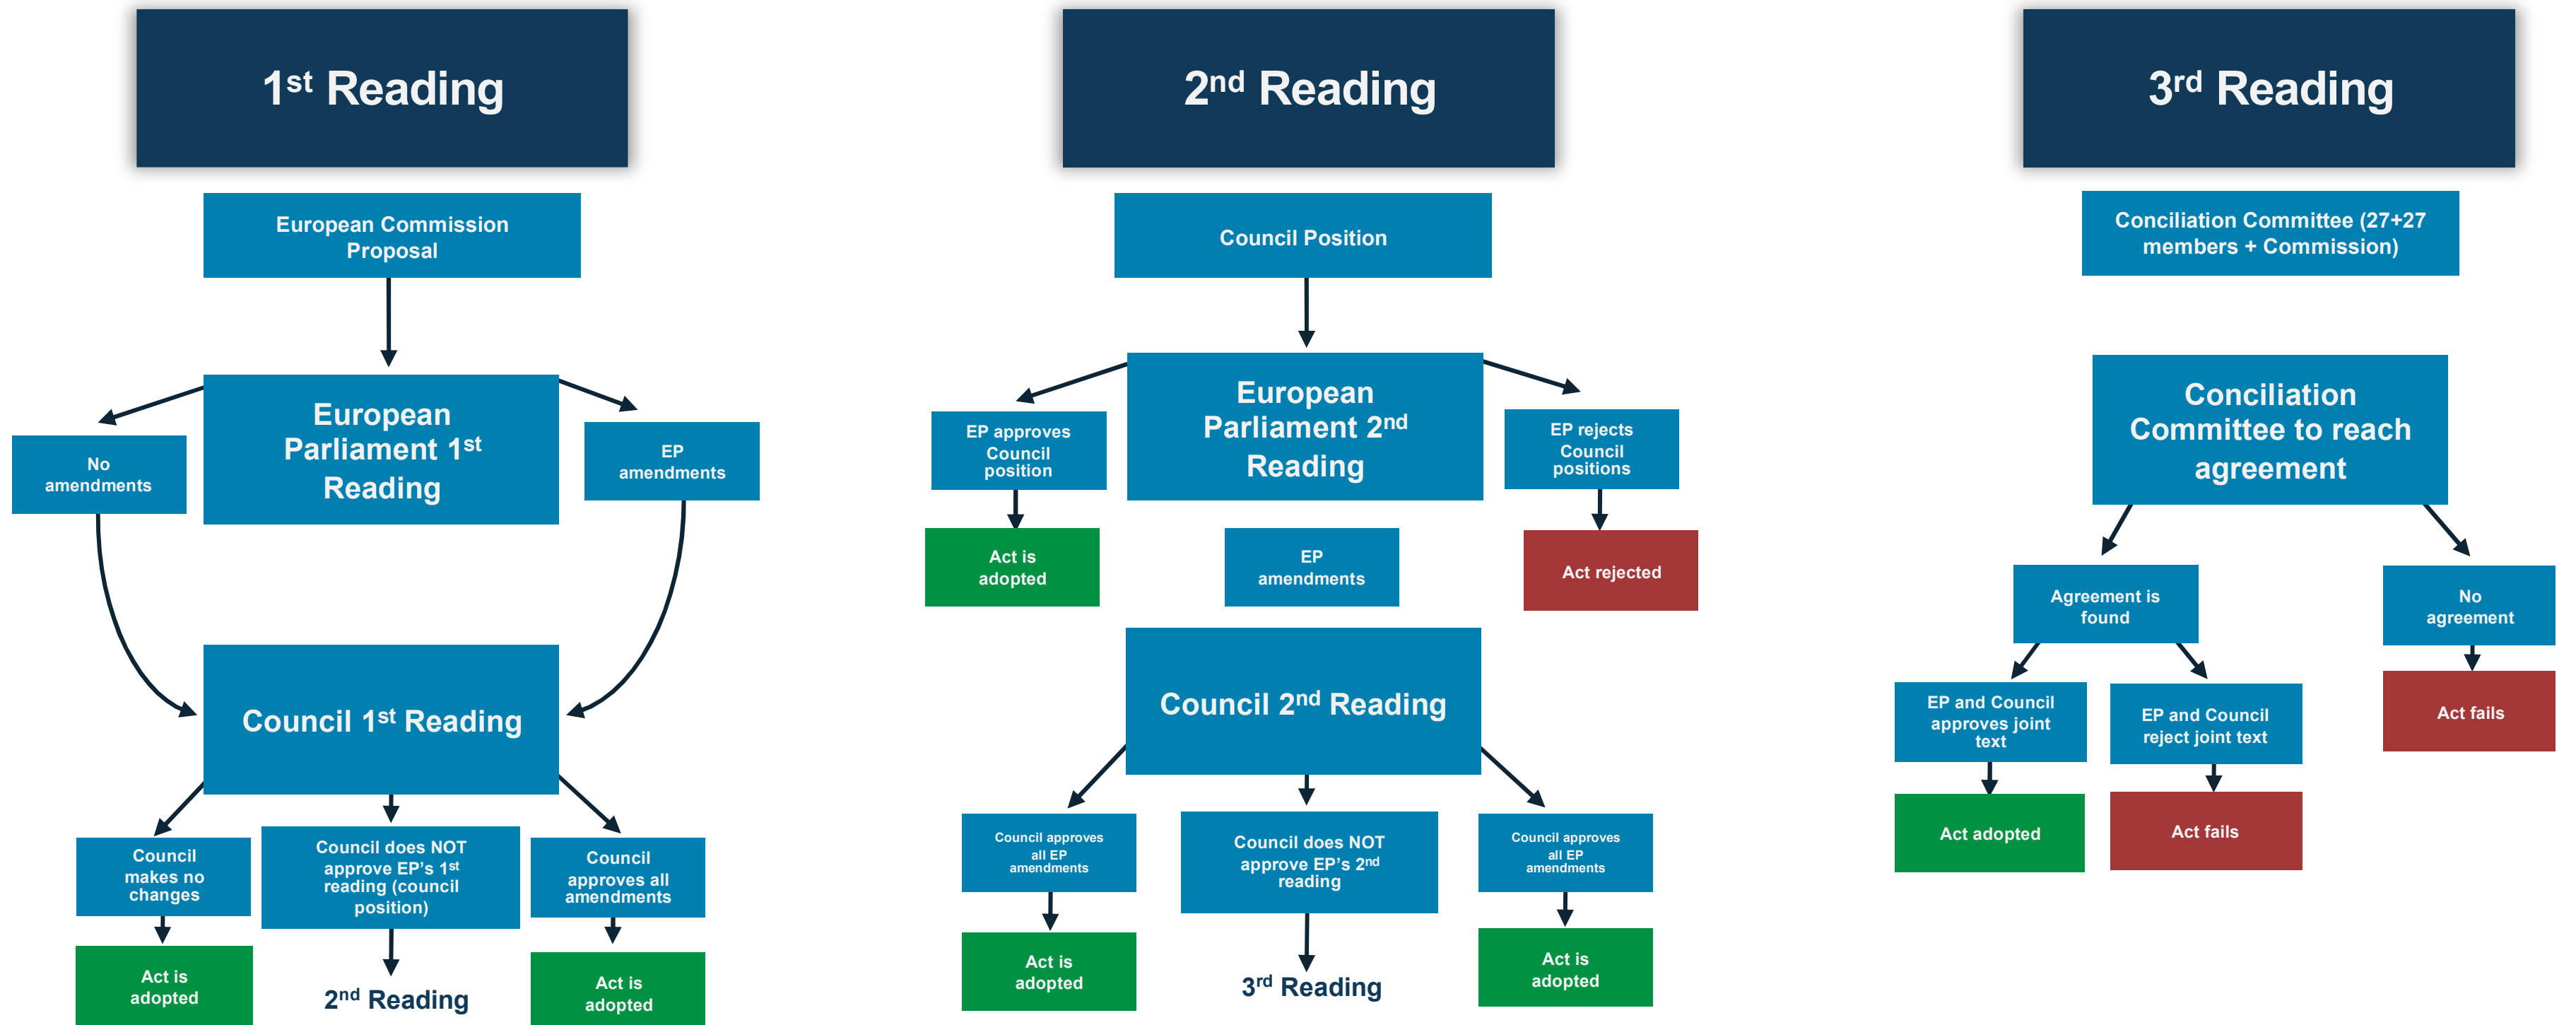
1$^{st}$ Reading

European Commission Proposal

European Parliament 1$^{st}$ Reading

No amendments

EP amendments

Council 1$^{st}$ Reading

Council makes no changes

Act is adopted

Council does NOT approve EP's 1$^{st}$ reading (council position)

2$^{nd}$ Reading

Council approves all amendments

Act is adopted

2$^{nd}$ Reading

Council Position

European Parliament 2$^{nd}$ Reading

EP approves Council position

Act is adopted

EP amendments

EP rejects Council positions

Act rejected

Council 2$^{nd}$ Reading

Council approves all EP amendments

Act is adopted

Council does NOT approve EP's 2$^{nd}$ reading

3$^{rd}$ Reading

Council approves all EP amendments

Act is adopted

3$^{rd}$ Reading

Conciliation Committee (27+27 members + Commission)

Conciliation Committee to reach agreement

Agreement is found

EP and Council approves joint text

Act adopted

EP and Council reject joint text

Act fails

No agreement

Act fails